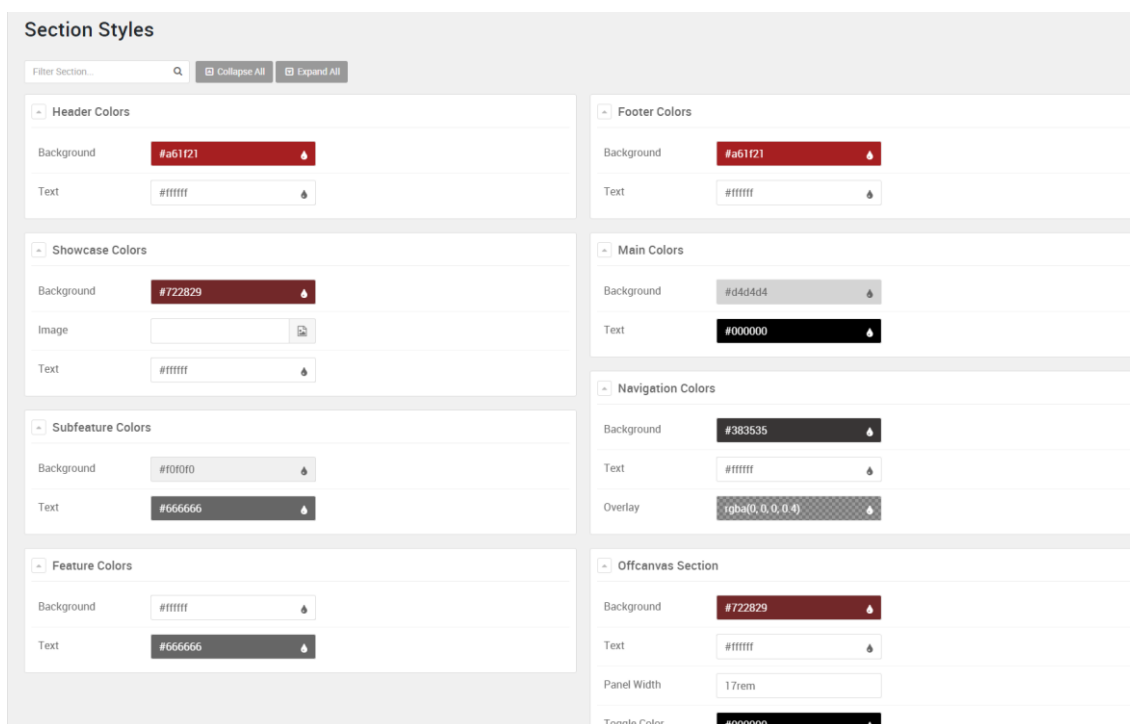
Section Styles

Filter Section...

Collapse All

Expand All

Header Colors

Background #a61f21

Text #ffffff

Showcase Colors

Background #722829

Image

Text #ffffff

Subfeature Colors

Background #f0f0f0

Text #666666

Feature Colors

Background #ffffff

Text #666666

Footer Colors

Background #a61f21

Text #ffffff

Main Colors

Background #d4d4d4

Text #000000

Navigation Colors

Background #383535

Text #ffffff

Overlay rgba(0, 0, 0, 0.4)

Offcanvas Section

Background #722829

Text #ffffff

Panel Width 17rem

Toggle Color #000000